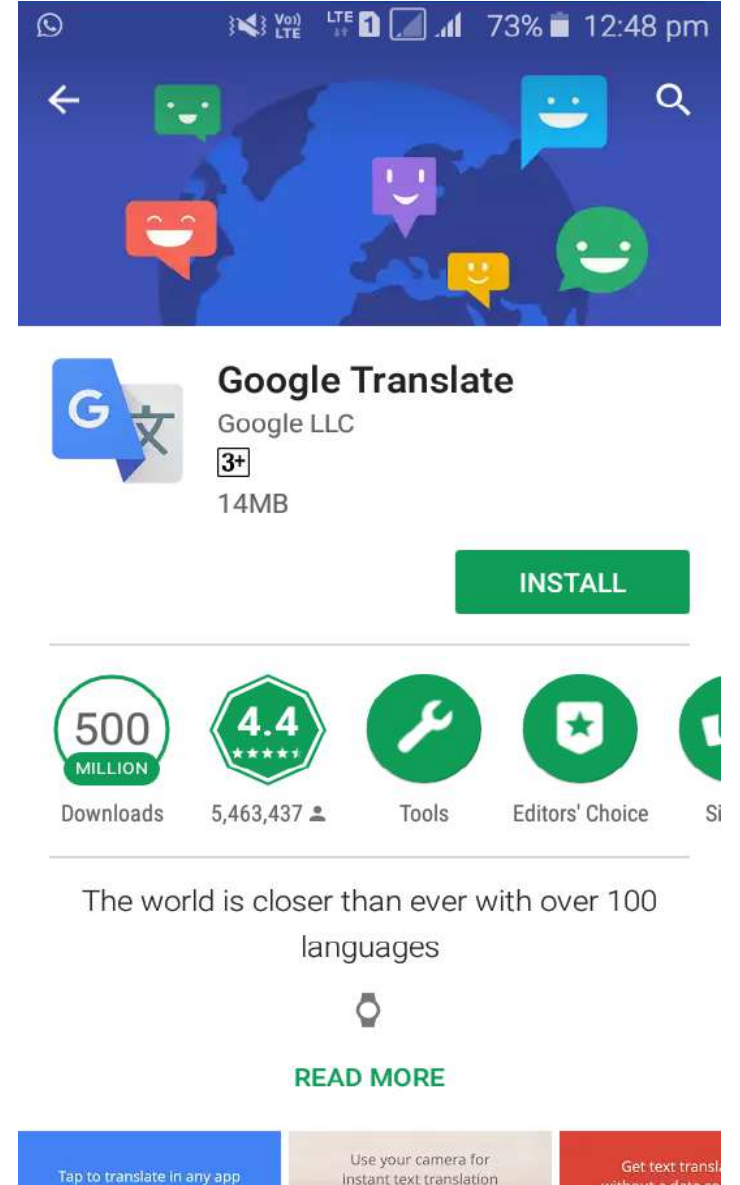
Vo) LTE LTE 1 73% 12:48 pm

G 文

Google Translate

Google LLC

3+

14MB

INSTALL

500 MILLION

Downloads

4.4

5,463,437

Tools

Editors' Choice

Si

The world is closer than ever with over 100 languages

READ MORE

Tap to translate in any app

Use your camera for instant text translation

Get text transl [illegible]